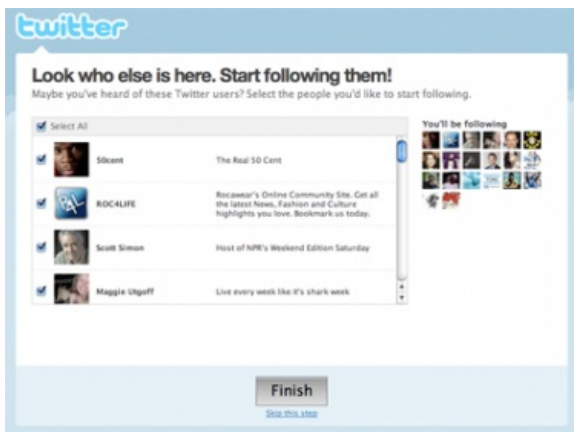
twitter

Look who else is here. Start following them!

Maybe you've heard of these Twitter users? Select the people you'd like to start following.

Select All

| | | |
|---|---|---|
| 50cent | The Real 50 Cent |
| ROC4LIFE | Rocawear's Online Community Site. Get all the latest News, Fashion and Culture highlights you love. Bookmark us today. |
| Scott Simon | Host of NPR's Weekend Edition Saturday |
| Maggie Utgoff | Live every week like it's shark week |

You'll be following

Finish

Skip this step